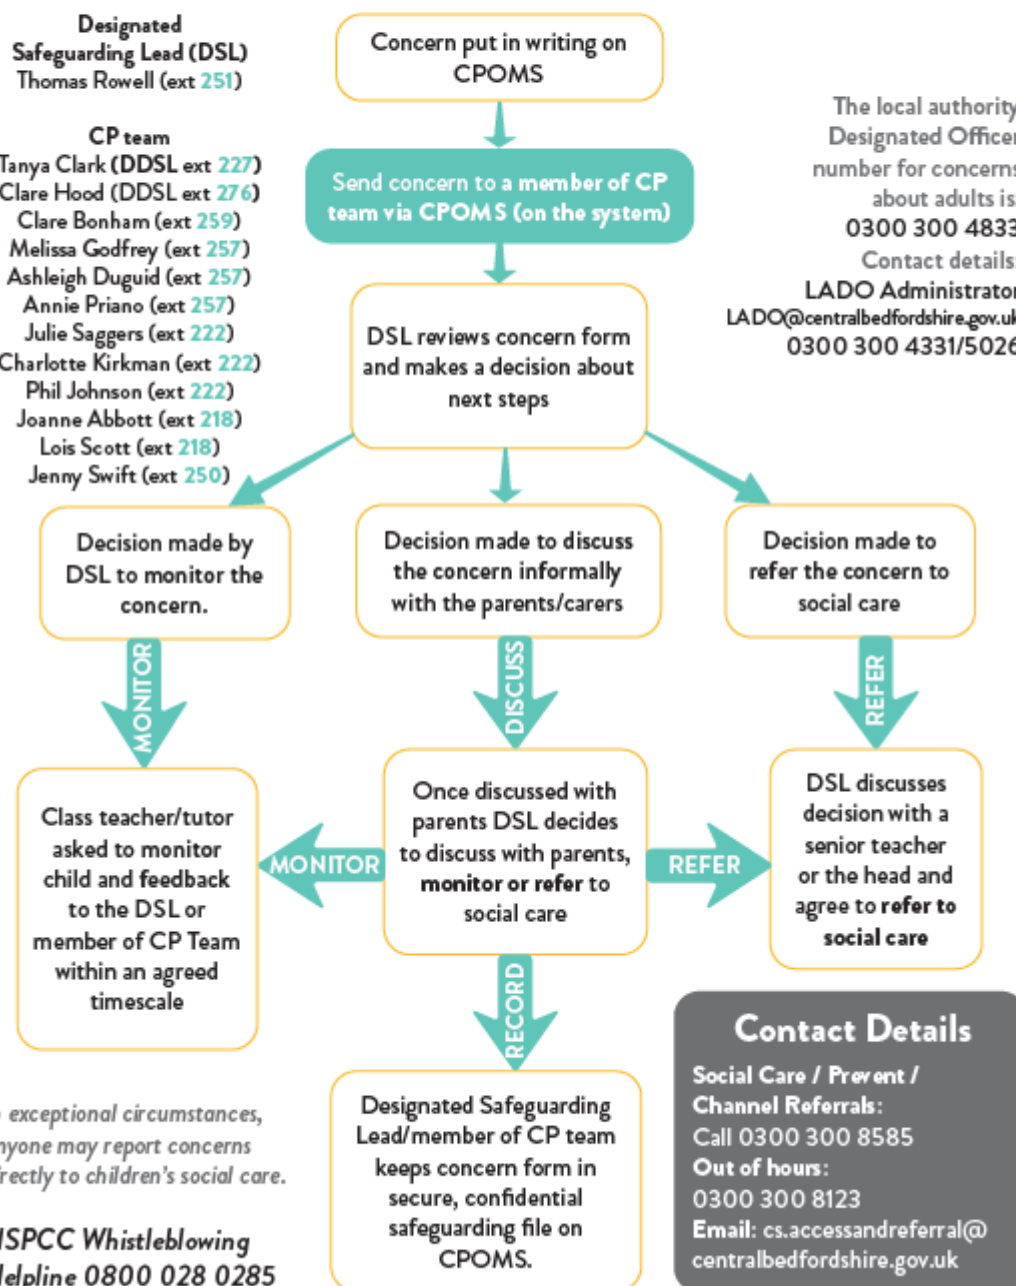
Designated Safeguarding Lead (DSL)
Thomas Rowell (ext 251)

CP team
Tanya Clark (DDSL ext 227)
Clare Hood (DDSL ext 276)
Clare Bonham (ext 259)
Melissa Godfrey (ext 257)
Ashleigh Duguid (ext 257)
Annie Priano (ext 257)
Julie Saggers (ext 222)
Charlotte Kirkman (ext 222)
Phil Johnson (ext 222)
Joanne Abbott (ext 218)
Lois Scott (ext 218)
Jenny Swift (ext 250)

Concern put in writing on CPOMS

Send concern to a member of CP team via CPOMS (on the system)

DSL reviews concern form and makes a decision about next steps

The local authority Designated Officer number for concerns about adults is: 0300 300 4833
Contact details:
LADO Administrator
LADO@centralbedfordshire.gov.uk
0300 300 4331/5026

Decision made by DSL to monitor the concern.

Decision made to discuss the concern informally with the parents/carers

Decision made to refer the concern to social care

MONITOR

DISCUSS

REFER

Class teacher/tutor asked to monitor child and feedback to the DSL or member of CP Team within an agreed timescale

MONITOR

Once discussed with parents DSL decides to discuss with parents, monitor or refer to social care

REFER

DSL discusses decision with a senior teacher or the head and agree to refer to social care

RECORD

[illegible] exceptional circumstances, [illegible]nyone may report concerns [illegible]rectly to children's social care.

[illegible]SPCC Whistleblowing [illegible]elpline 0800 028 0285

Designated Safeguarding Lead/member of CP team keeps concern form in secure, confidential safeguarding file on CPOMS.

Contact Details
Social Care / Prevent / Channel Referrals:
Call 0300 300 8585
Out of hours:
0300 300 8123
Email: cs.accessandreferral@centralbedfordshire.gov.uk